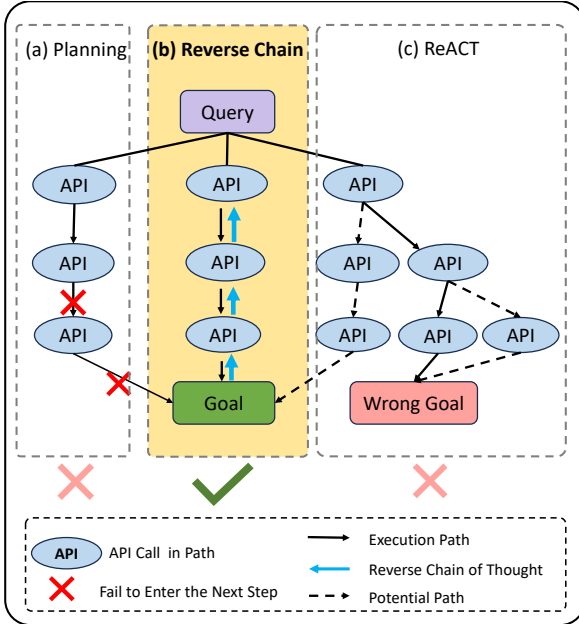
(a) Planning

API

API

API

(b) Reverse Chain

Query

API

API

API

Goal

(c) ReACT

API

API

API

API

API

API

Wrong Goal

API API Call in Path

Fail to Enter the Next Step

Execution Path

Reverse Chain of Thought

Potential Path